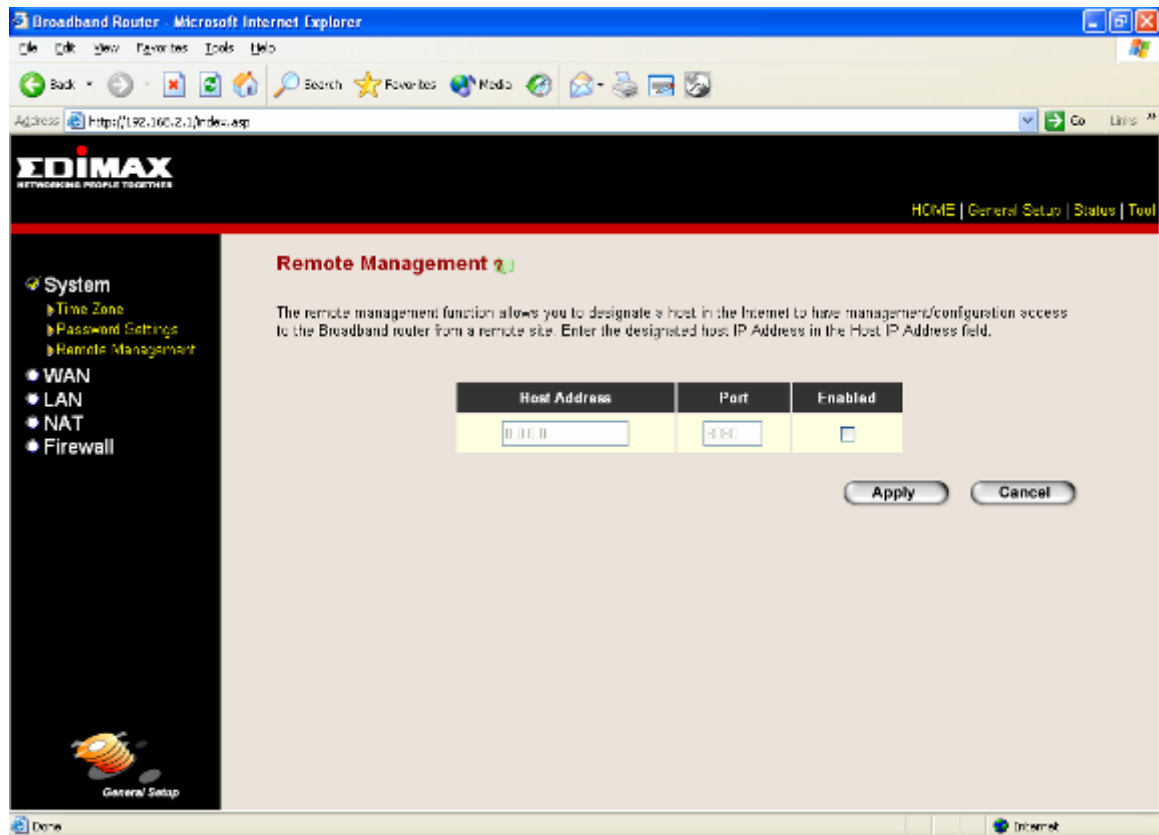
Broadband Router - Microsoft Internet Explorer

File Edit View Favorites Tools Help

Back Search Favorites Media

Address http://192.168.2.1/index.asp Go Links »

EDIMAX
NETWORKING PEOPLE TOGETHER

HOME | General Setup | Status | Tool

System
Time Zone
Password Settings
Remote Management
WAN
LAN
NAT
Firewall

General Setup

Remote Management

The remote management function allows you to designate a host in the Internet to have management/configuration access to the Broadband router from a remote site. Enter the designated host IP Address in the Host IP Address field.

| Host Address | Port | Enabled |
|---|---|---|
| 0.0.0.0 | 8080 | |

Apply Cancel

Done Internet